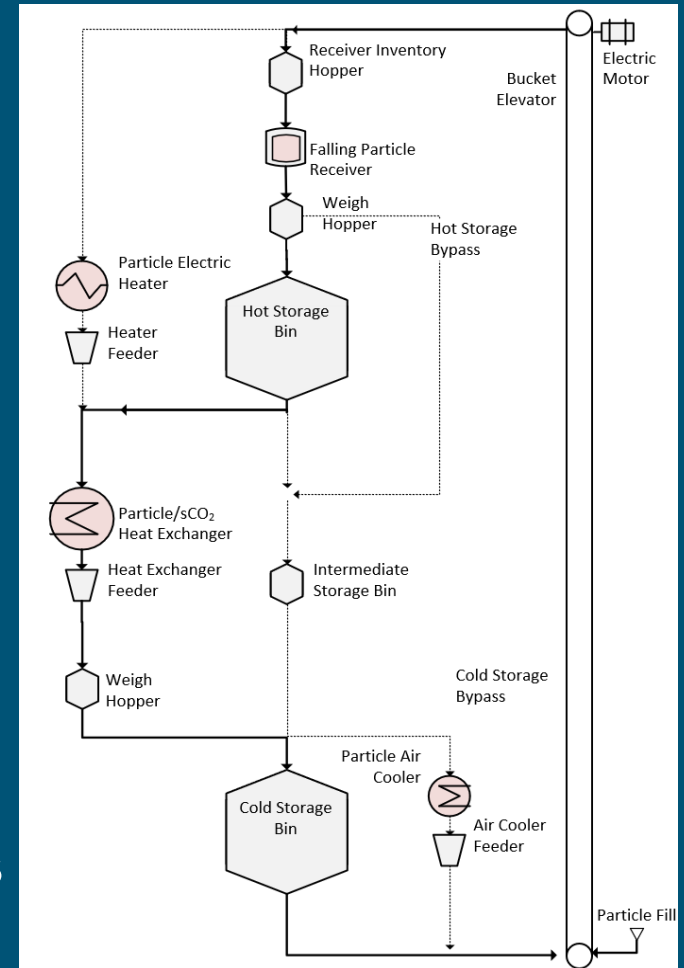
Receiver Inventory Hopper

Electric Motor

Bucket Elevator

Falling Particle Receiver

Weigh Hopper

Hot Storage Bypass

Particle Electric Heater

Hot Storage Bin

Heater Feeder

Particle/sCO$_2$ Heat Exchanger

Heat Exchanger Feeder

Intermediate Storage Bin

Weigh Hopper

Cold Storage Bypass

Particle Air Cooler

Cold Storage Bin

Air Cooler Feeder

Particle Fill